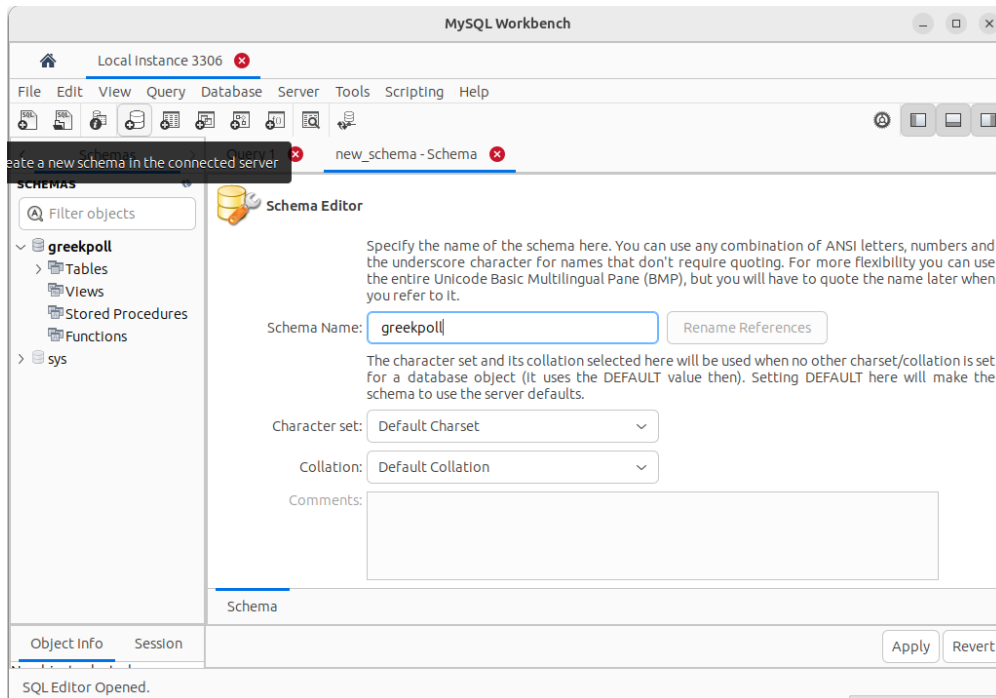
MySQL Workbench

Local instance 3306

File Edit View Query Database Server Tools Scripting Help

eate a new schema in the connected server

Query 1

new_schema - Schema

SCHEMAS

Filter objects

greekpoll
Tables
Views
Stored Procedures
Functions
sys

Schema Editor

Specify the name of the schema here. You can use any combination of ANSI letters, numbers and the underscore character for names that don't require quoting. For more flexibility you can use the entire Unicode Basic Multilingual Pane (BMP), but you will have to quote the name later when you refer to it.

Schema Name: greekpoll

Rename References

The character set and its collation selected here will be used when no other charset/collation is set for a database object (it uses the DEFAULT value then). Setting DEFAULT here will make the schema to use the server defaults.

Character set: Default Charset

Collation: Default Collation

Comments:

Schema

Object Info Session

Apply Revert

SQL Editor Opened.